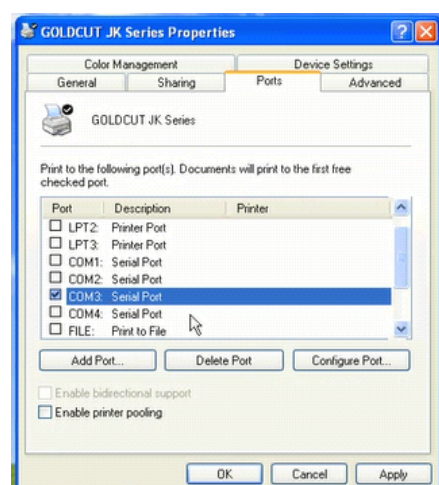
GOLDCUT JK Series Properties

Color Management | Device Settings
General | Sharing | Ports | Advanced

GOLDCUT JK Series

Print to the following port(s). Documents will print to the first free checked port.

| Port | Description | Printer |
|---|---|---|
| LPT2: | Printer Port | |
| LPT3: | Printer Port | |
| COM1: | Serial Port | |
| COM2: | Serial Port | |
| COM3: | Serial Port | |
| COM4: | Serial Port | |
| FILE: | Print to File | |

Add Port... | Delete Port | Configure Port...

Enable bidirectional support
Enable printer pooling

OK | Cancel | Apply